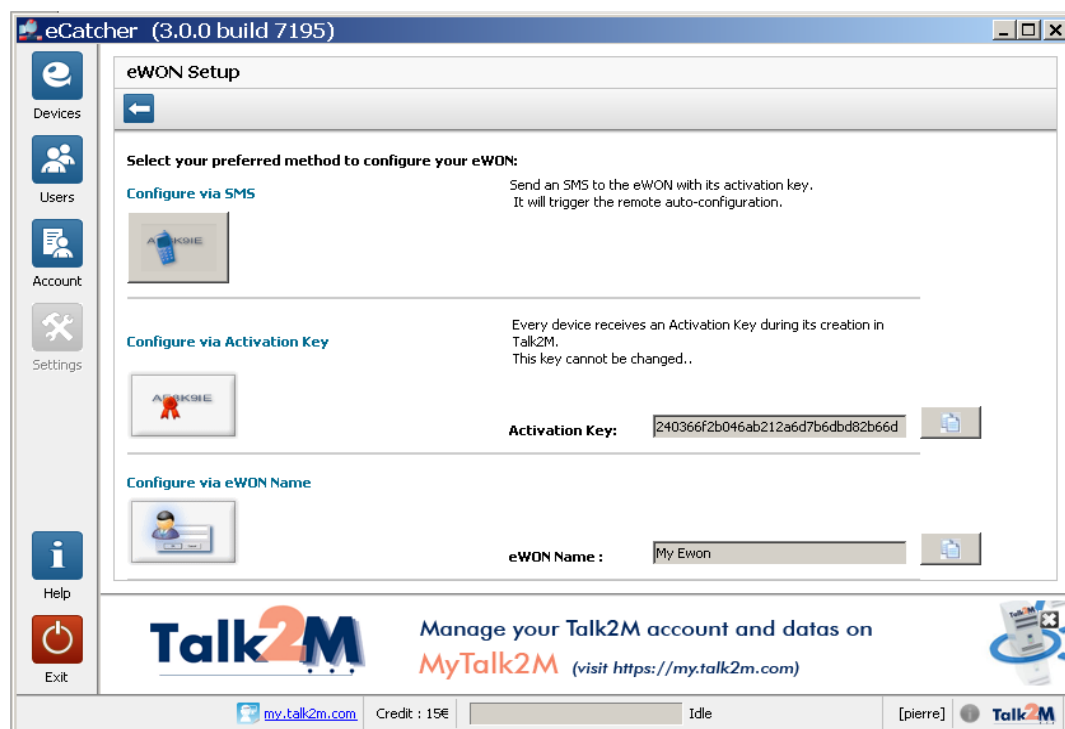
eCatcher (3.0.0 build 7195)

Devices

Users

Account

Settings

Help

Exit

eWON Setup

Select your preferred method to configure your eWON:

Configure via SMS

Send an SMS to the eWON with its activation key.
It will trigger the remote auto-configuration.

A2K9IE

Configure via Activation Key

Every device receives an Activation Key during its creation in Talk2M.
This key cannot be changed..

A2K9IE

Activation Key: 240366f2b046ab212a6d7b6dbd82b66d

Configure via eWON Name

eWON Name : My Ewon

Talk2M

Manage your Talk2M account and datas on MyTalk2M (visit https://my.talk2m.com)

my.talk2m.com | Credit : 15€ | Idle | [pierre] | Talk2M